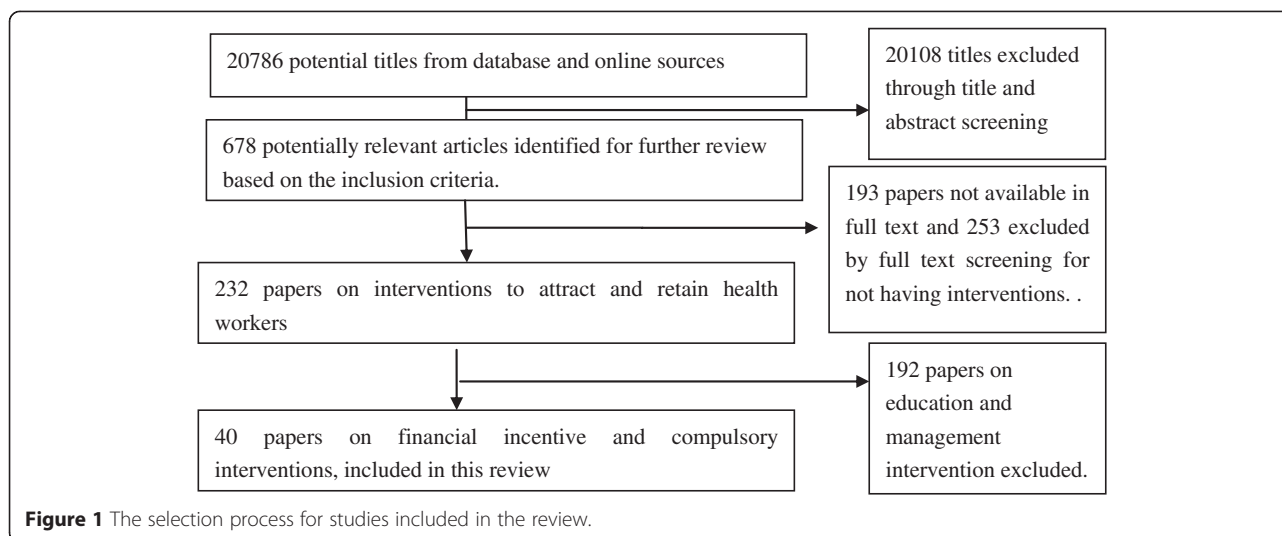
20786 potential titles from database and online sources

20108 titles excluded through title and abstract screening

678 potentially relevant articles identified for further review based on the inclusion criteria.

193 papers not available in full text and 253 excluded by full text screening for not having interventions. .

232 papers on interventions to attract and retain health workers

192 papers on education and management intervention excluded.

40 papers on financial incentive and compulsory interventions, included in this review

**Figure 1** The selection process for studies included in the review.